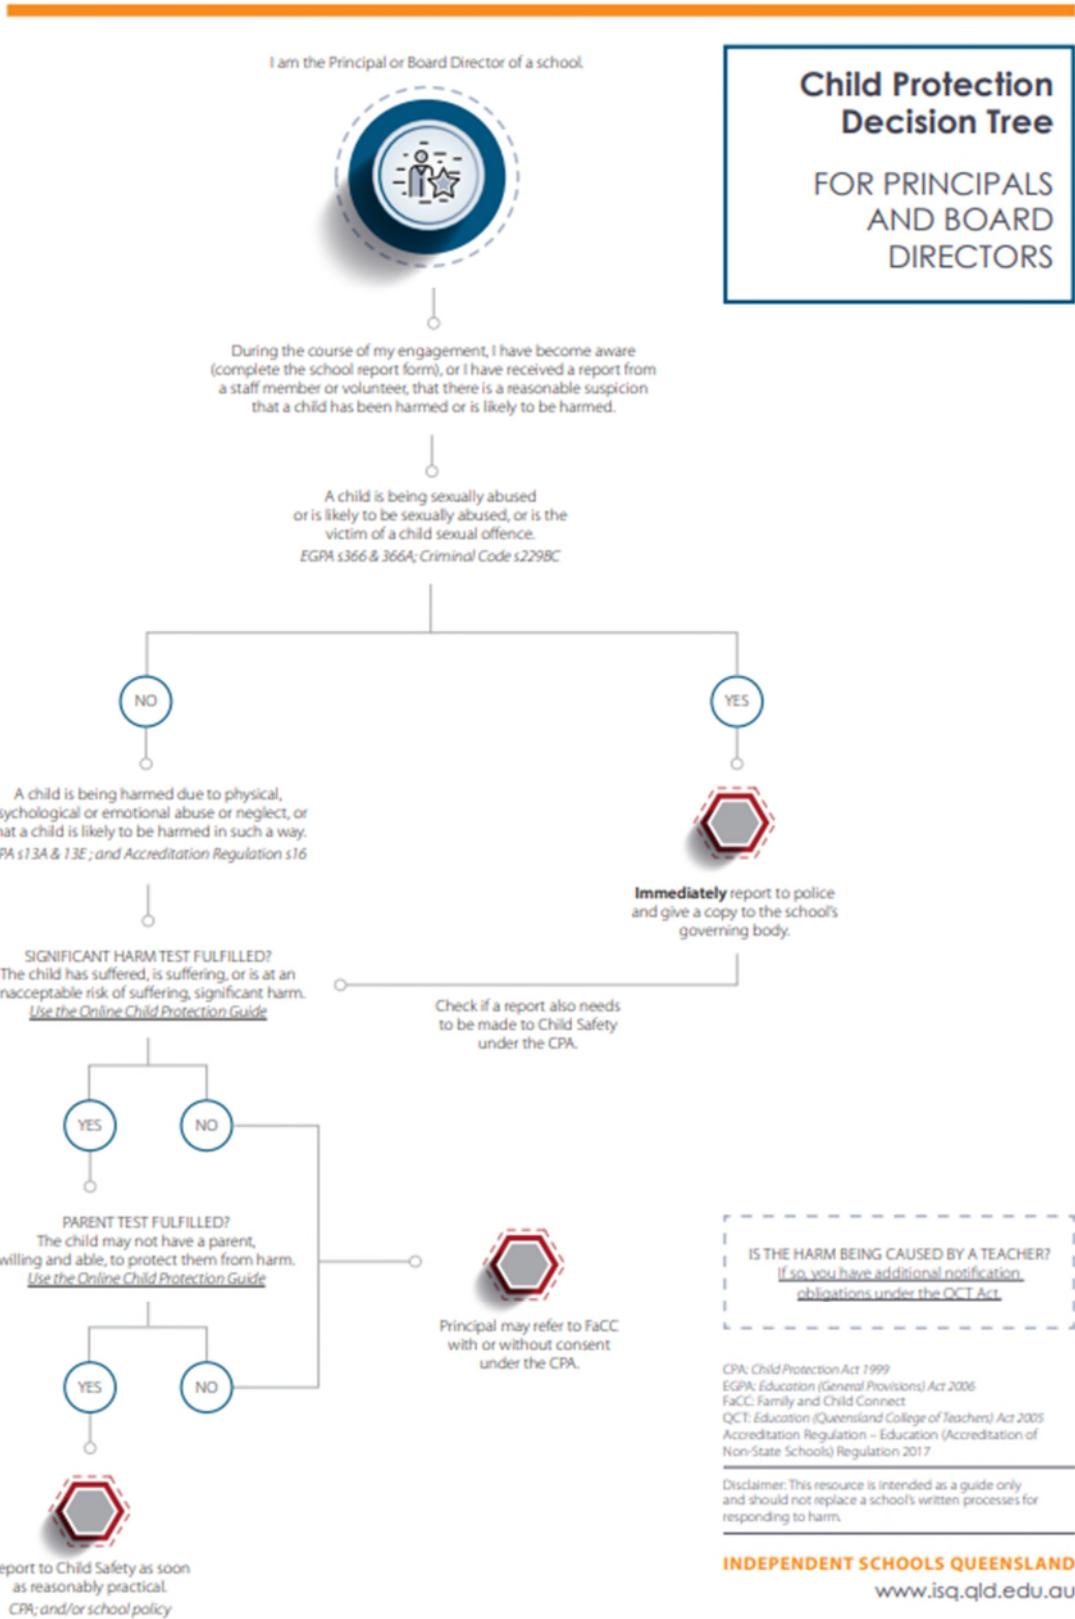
Child Protection Decision Tree

FOR PRINCIPALS AND BOARD DIRECTORS

I am the Principal or Board Director of a school.

During the course of my engagement, I have become aware (complete the school report form), or I have received a report from a staff member or volunteer, that there is a reasonable suspicion that a child has been harmed or is likely to be harmed.

A child is being sexually abused or is likely to be sexually abused, or is the victim of a child sexual offence.
EGPA s366 & 366A; Criminal Code s229BC

NO

YES

A child is being harmed due to physical, sychological or emotional abuse or neglect, or hat a child is likely to be harmed in such a way.
PA s13A & 13E ; and Accreditation Regulation s16

Immediately report to police and give a copy to the school's governing body.

SIGNIFICANT HARM TEST FULFILLED?
The child has suffered, is suffering, or is at an nacceptable risk of suffering, significant harm.
Use the Online Child Protection Guide

Check if a report also needs to be made to Child Safety under the CPA.

YES

NO

PARENT TEST FULFILLED?
The child may not have a parent, willing and able, to protect them from harm.
Use the Online Child Protection Guide

Principal may refer to FaCC with or without consent under the CPA.

YES

NO

eport to Child Safety as soon as reasonably practical.
CPA; and/or school policy

IS THE HARM BEING CAUSED BY A TEACHER?
If so, you have additional notification obligations under the QCT Act.

CPA: Child Protection Act 1999
EGPA: Education (General Provisions) Act 2006
FaCC: Family and Child Connect
QCT: Education (Queensland College of Teachers) Act 2005
Accreditation Regulation – Education (Accreditation of Non-State Schools) Regulation 2017

Disclaimer: This resource is intended as a guide only and should not replace a school's written processes for responding to harm.

INDEPENDENT SCHOOLS QUEENSLAND
www.isq.qld.edu.au